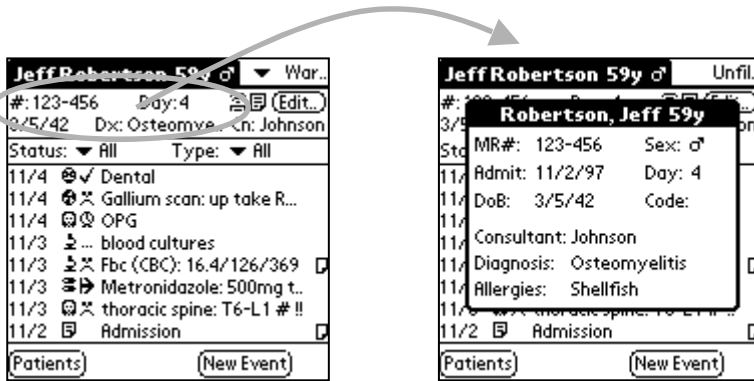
Jeff Robertson 59y ♂ ▼ War..
#: 123-456 Day: 4 (Edit..)
3/5/42 Dx: Osteomye.. Cn: Johnson
Status: ▼ All Type: ▼ All
11/4 Dental
11/4 Gallium scan: up take R...
11/4 OPG
11/3 ... blood cultures
11/3 Fbc (CBC): 16.4/126/369
11/3 Metronidazole: 500mg t..
11/3 thoracic spine: T6-L1 # !!
11/2 Admission
(Patients) (New Event)

Jeff Robertson 59y ♂ Unfil.
#: 123-456 (Edit..)
Robertson, Jeff 59y
MR#: 123-456 Sex: ♂
Admit: 11/2/97 Day: 4
DoB: 3/5/42 Code:
Consultant: Johnson
Diagnosis: Osteomyelitis
Allergies: Shellfish
11/3 thoracic spine: T6-L1 # !!
11/2 Admission
(Patients) (New Event)